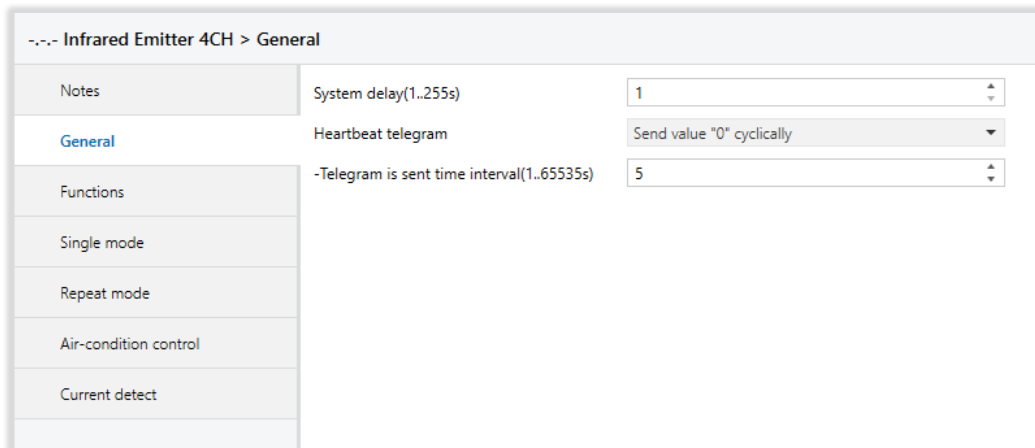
-.-.- Infrared Emitter 4CH > General

Notes

General

Functions

Single mode

Repeat mode

Air-condition control

Current detect

System delay(1..255s)
1

Heartbeat telegram
Send value "0" cyclically

-Telegram is sent time interval(1..65535s)
5